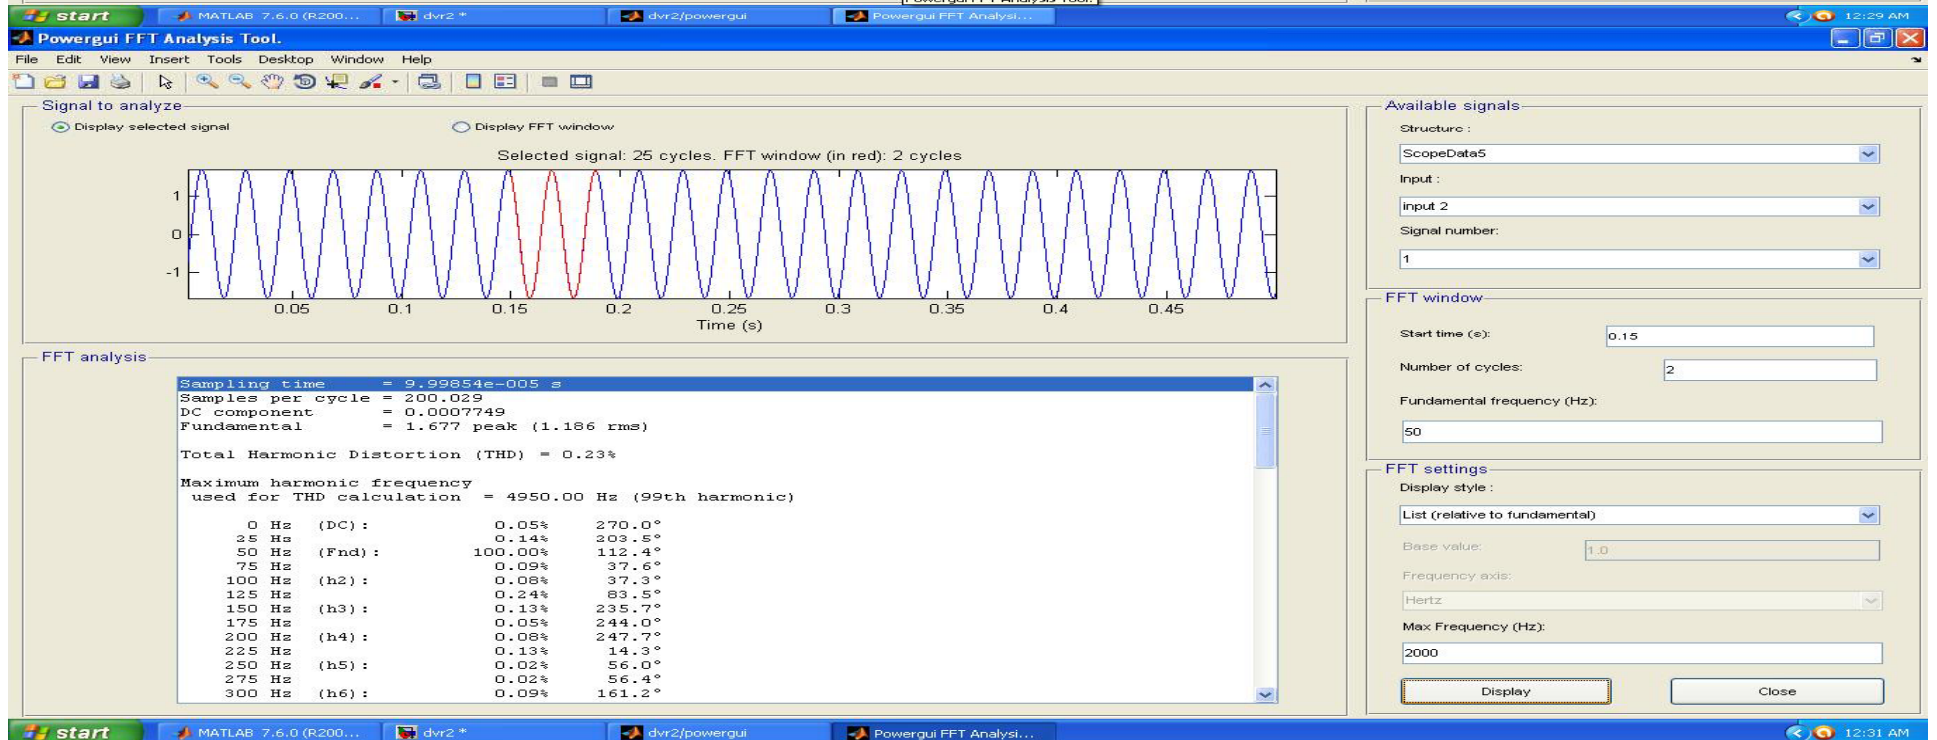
start | MATLAB 7.6.0 (R200... | dvr2 * | dvr2/powergui | Powergui FFT Analysi... | 12:29 AM

Powergui FFT Analysis Tool.

File Edit View Insert Tools Desktop Window Help

Signal to analyze

Display selected signal

Display FFT window

Selected signal: 25 cycles. FFT window (in red): 2 cycles

1
0
-1

0.05 0.1 0.15 0.2 0.25 0.3 0.35 0.4 0.45

Time (s)

FFT analysis

Sampling time = 9.99854e-005 s
Samples per cycle = 200.029
DC component = 0.0007749
Fundamental = 1.677 peak (1.186 rms)

Total Harmonic Distortion (THD) = 0.23%

Maximum harmonic frequency
used for THD calculation = 4950.00 Hz (99th harmonic)

| | | | |
|---|---|---|---|
| 0 Hz | (DC): | 0.05% | 270.0° |
| 25 Hz | | 0.14% | 203.5° |
| 50 Hz | (Fnd): | 100.00% | 112.4° |
| 75 Hz | | 0.09% | 37.6° |
| 100 Hz | (h2): | 0.08% | 37.3° |
| 125 Hz | | 0.24% | 83.5° |
| 150 Hz | (h3): | 0.13% | 235.7° |
| 175 Hz | | 0.05% | 244.0° |
| 200 Hz | (h4): | 0.08% | 247.7° |
| 225 Hz | | 0.13% | 14.3° |
| 250 Hz | (h5): | 0.02% | 56.0° |
| 275 Hz | | 0.02% | 56.4° |
| 300 Hz | (h6): | 0.09% | 161.2° |

Available signals

Structure :
ScopeData5
Input :
input 2
Signal number:
1

FFT window

Start time (s):
0.15
Number of cycles:
2
Fundamental frequency (Hz):
50

FFT settings

Display style :
List (relative to fundamental)
Base value:
1.0
Frequency axis:
Hertz
Max Frequency (Hz):
2000

Display
Close

start | MATLAB 7.6.0 (R200... | dvr2 * | dvr2/powergui | Powergui FFT Analysi... | 12:31 AM